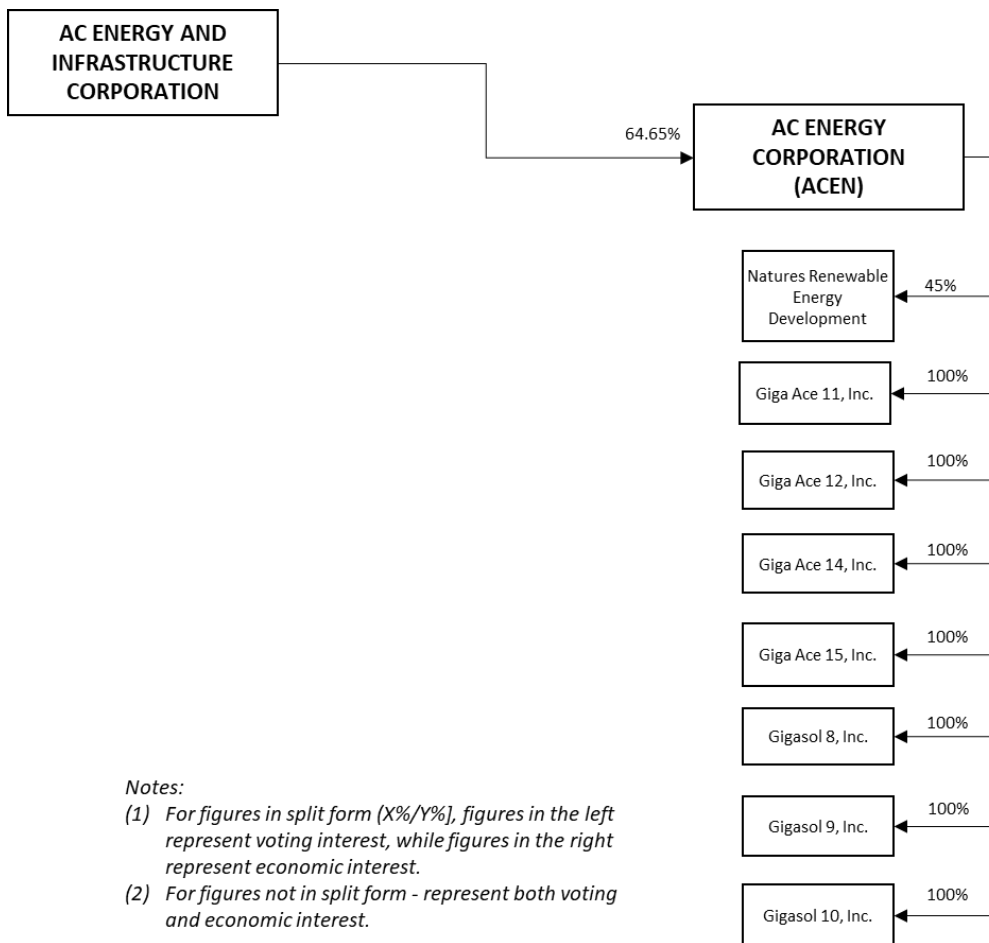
AC ENERGY AND INFRASTRUCTURE CORPORATION

64.65%

AC ENERGY CORPORATION (ACEN)

45%
Natures Renewable Energy Development

100%
Giga Ace 11, Inc.

100%
Giga Ace 12, Inc.

100%
Giga Ace 14, Inc.

100%
Giga Ace 15, Inc.

100%
Gigasol 8, Inc.

100%
Gigasol 9, Inc.

100%
Gigasol 10, Inc.

Notes:
(1) For figures in split form (X%/Y%], figures in the left represent voting interest, while figures in the right represent economic interest.
(2) For figures not in split form - represent both voting and economic interest.